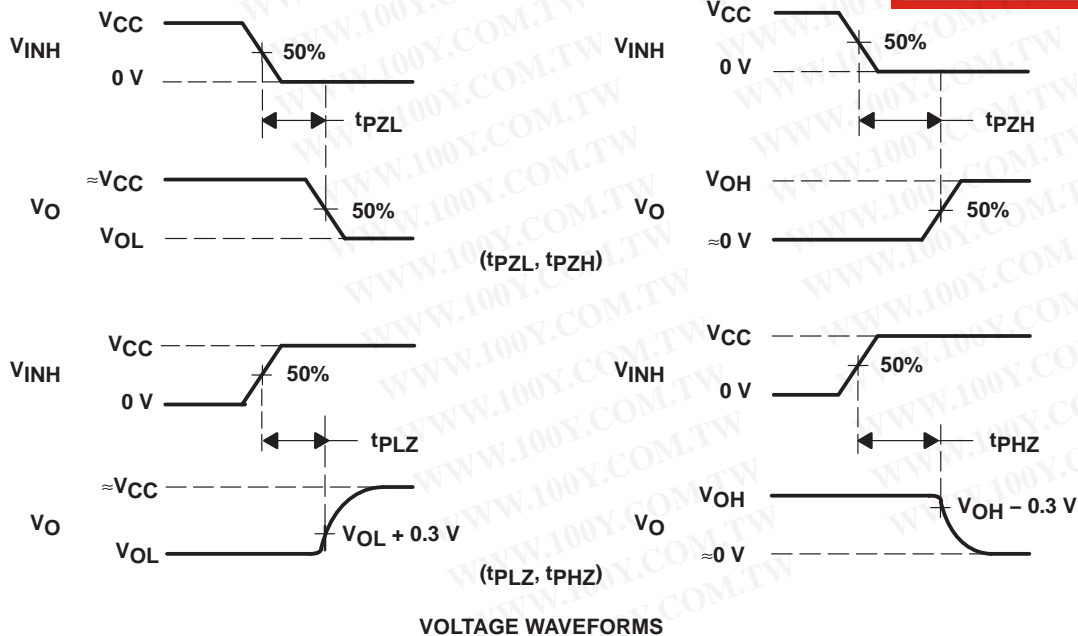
$V_{INH}$

$V_{CC}$

50%

0 V

$t_{PZL}$

$\approx V_{CC}$

$V_O$

50%

$V_{OL}$

$V_{CC}$

$V_{INH}$

50%

0 V

$t_{PZH}$

$V_{OH}$

$V_O$

50%

$\approx 0$ V

($t_{PZL}$, $t_{PZH}$)

$V_{CC}$

$V_{INH}$

50%

0 V

$t_{PLZ}$

$\approx V_{CC}$

$V_O$

$V_{OL} + 0.3$ V

$V_{OL}$

$V_{CC}$

$V_{INH}$

50%

0 V

$t_{PHZ}$

$V_{OH}$

$V_O$

$V_{OH} - 0.3$ V

$\approx 0$ V

($t_{PLZ}$, $t_{PHZ}$)

VOLTAGE WAVEFORMS

WWW.100Y.COM.TW